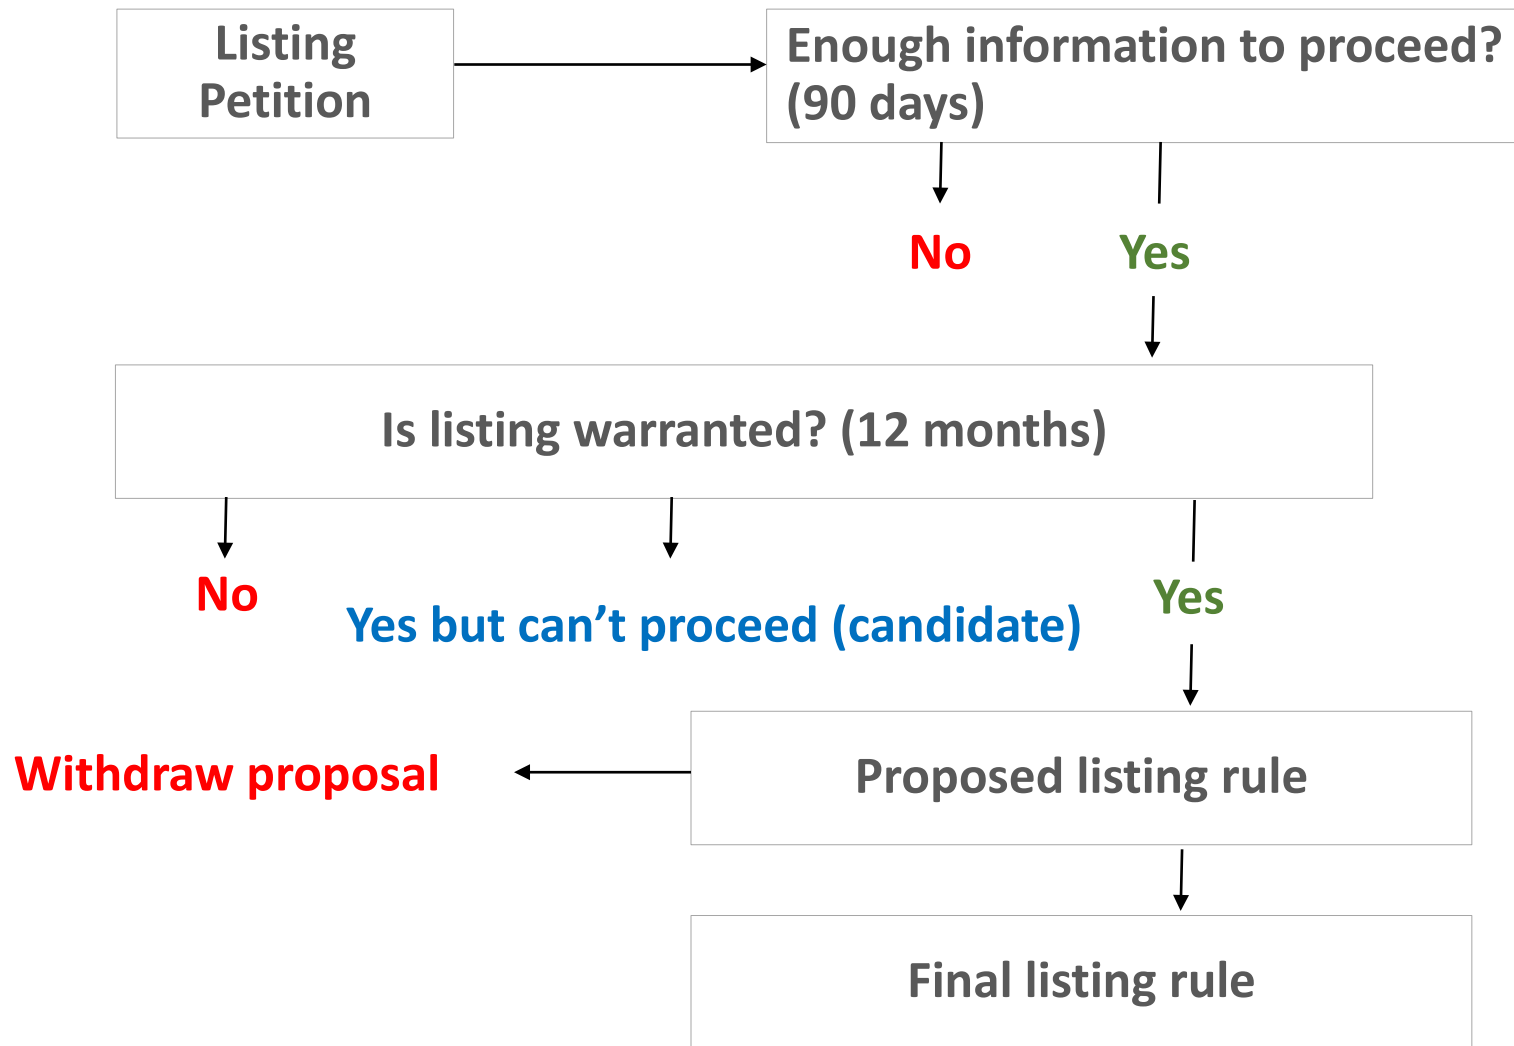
Listing Petition

Enough information to proceed? (90 days)

No

Yes

Is listing warranted? (12 months)

No

Yes but can’t proceed (candidate)

Yes

Withdraw proposal

Proposed listing rule

Final listing rule